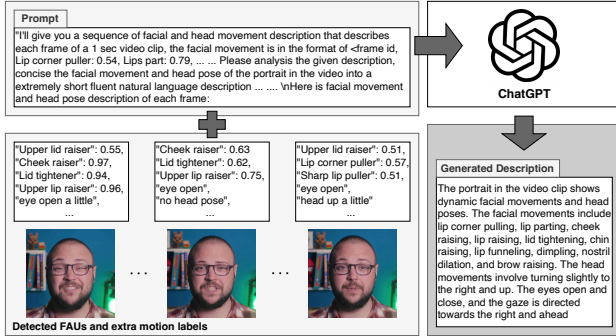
Prompt

"I'll give you a sequence of facial and head movement description that describes each frame of a 1 sec video clip, the facial movement is in the format of <frame id, Lip corner puller: 0.54, Lips part: 0.79, ... ... Please analysis the given description, concise the facial movement and head pose of the portrait in the video into a extremely short fluent natural language description ... ... \nHere is facial movement and head pose description of each frame:

ChatGPT

"Upper lid raiser": 0.55,
"Cheek raiser": 0.97,
"Lid tightener": 0.94,
"Upper lip raiser": 0.96,
"eye open a little",
...

"Cheek raiser": 0.63
"Lid tightener": 0.62,
"Upper lip raiser": 0.75,
"eye open",
"no head pose",
...

"Upper lid raiser": 0.51,
"Lip corner puller": 0.57,
"Sharp lip puller": 0.51,
"eye open",
"head up a little"
...

...

...

Detected FAUs and extra motion labels

Generated Description

The portrait in the video clip shows dynamic facial movements and head poses. The facial movements include lip corner pulling, lip parting, cheek raising, lip raising, lid tightening, chin raising, lip funneling, dimpling, nostril dilation, and brow raising. The head movements involve turning slightly to the right and up. The eyes open and close, and the gaze is directed towards the right and ahead